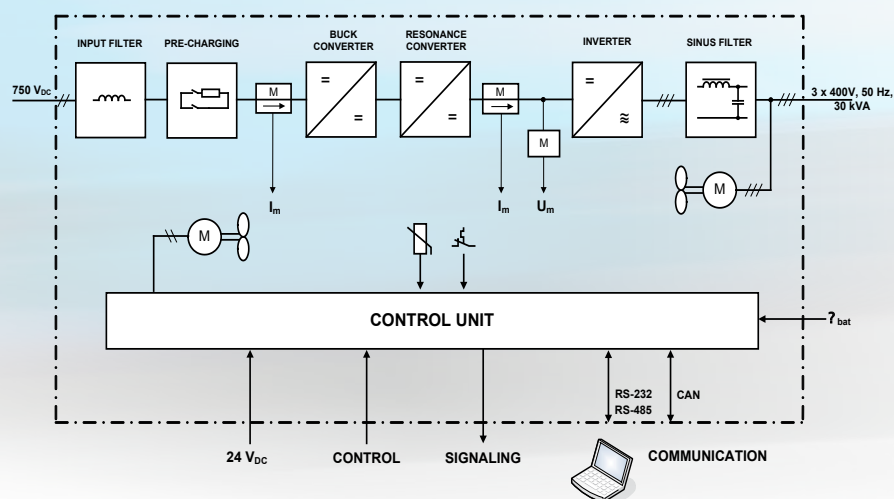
INPUT FILTER
PRE-CHARGING
BUCK CONVERTER
RESONANCE CONVERTER
INVERTER
SINUS FILTER

750 $V_{DC}$

3 x 400V, 50 Hz, 30 kVA

M
=
=
=
=
M
=
≈
M
M
M

$I_m$
$I_m$
$U_m$

CONTROL UNIT

$?_{bat}$

24 $V_{DC}$
CONTROL
SIGNALING
RS-232
RS-485
CAN
COMMUNICATION